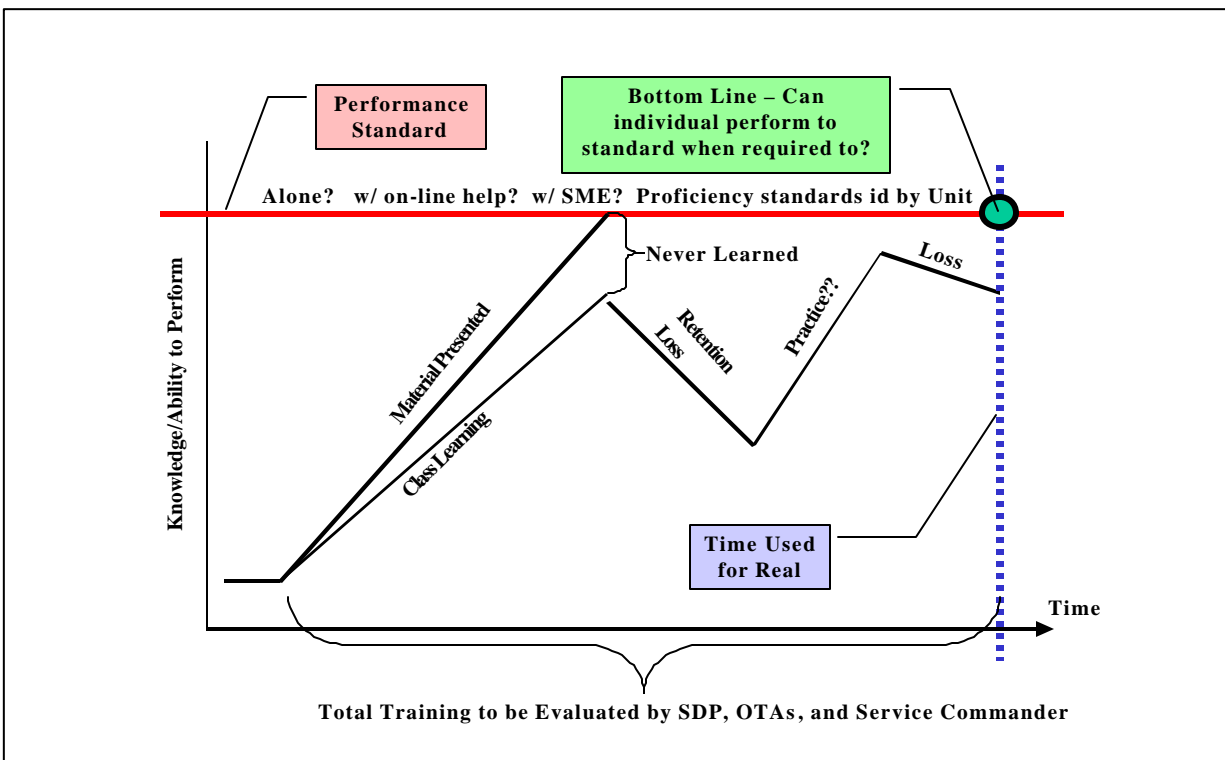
Performance Standard

Bottom Line – Can individual perform to standard when required to?

Alone? w/ on-line help? w/ SME? Proficiency standards id by Unit

Never Learned

Loss

Knowledge/Ability to Perform

Material Presented

Class Learning

Retention Loss

Practice??

Time Used for Real

Time

Total Training to be Evaluated by SDP, OTAs, and Service Commander